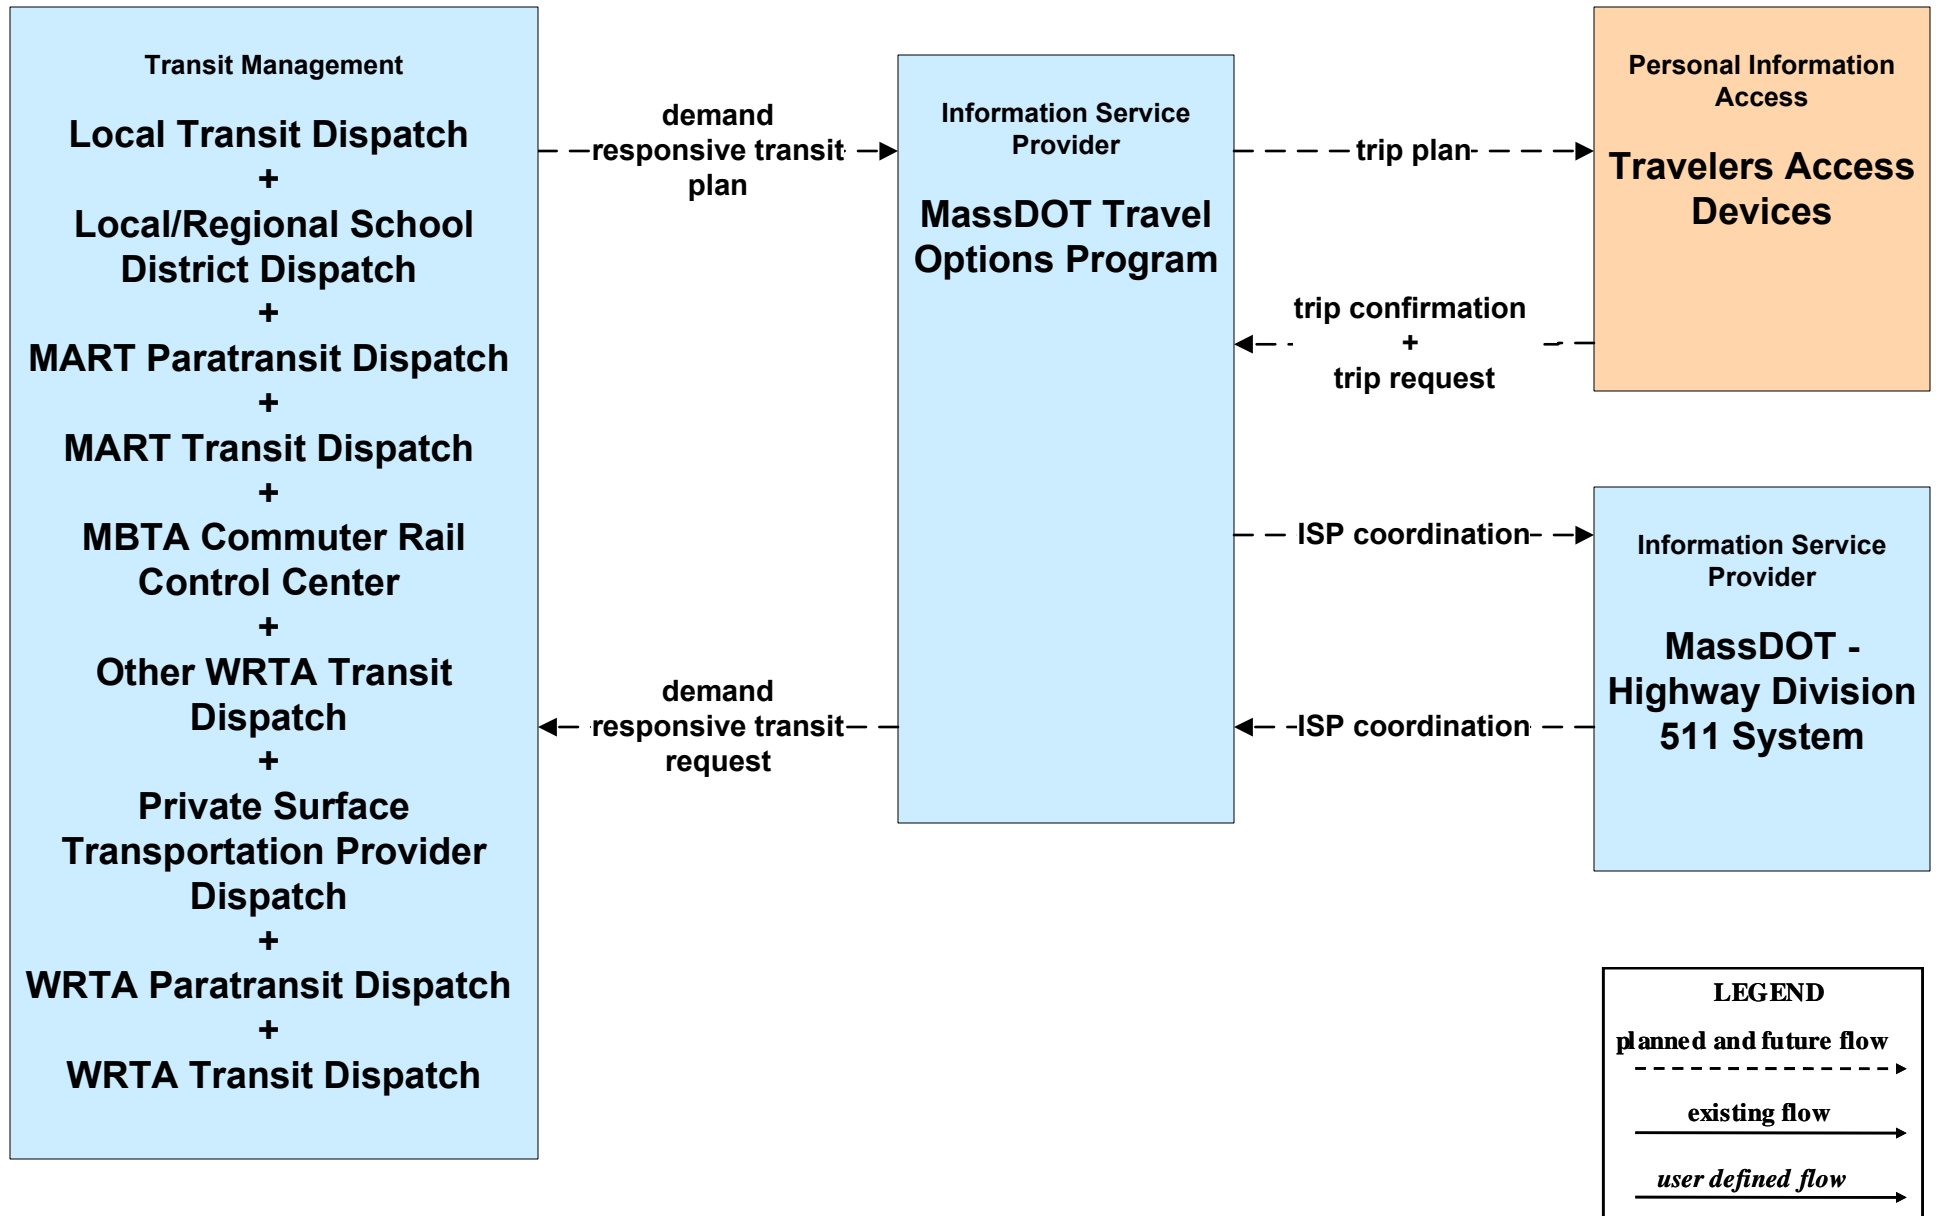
Transit Management

Local Transit Dispatch
+
Local/Regional School District Dispatch
+
MART Paratransit Dispatch
+
MART Transit Dispatch
+
MBTA Commuter Rail Control Center
+
Other WRTA Transit Dispatch
+
Private Surface Transportation Provider Dispatch
+
WRTA Paratransit Dispatch
+
WRTA Transit Dispatch

demand responsive transit plan

demand responsive transit request

Information Service Provider

MassDOT Travel Options Program

trip plan

trip confirmation
+
trip request

ISP coordination

ISP coordination

Personal Information Access

Travelers Access Devices

Information Service Provider

MassDOT - Highway Division 511 System

LEGEND

planned and future flow

existing flow

user defined flow